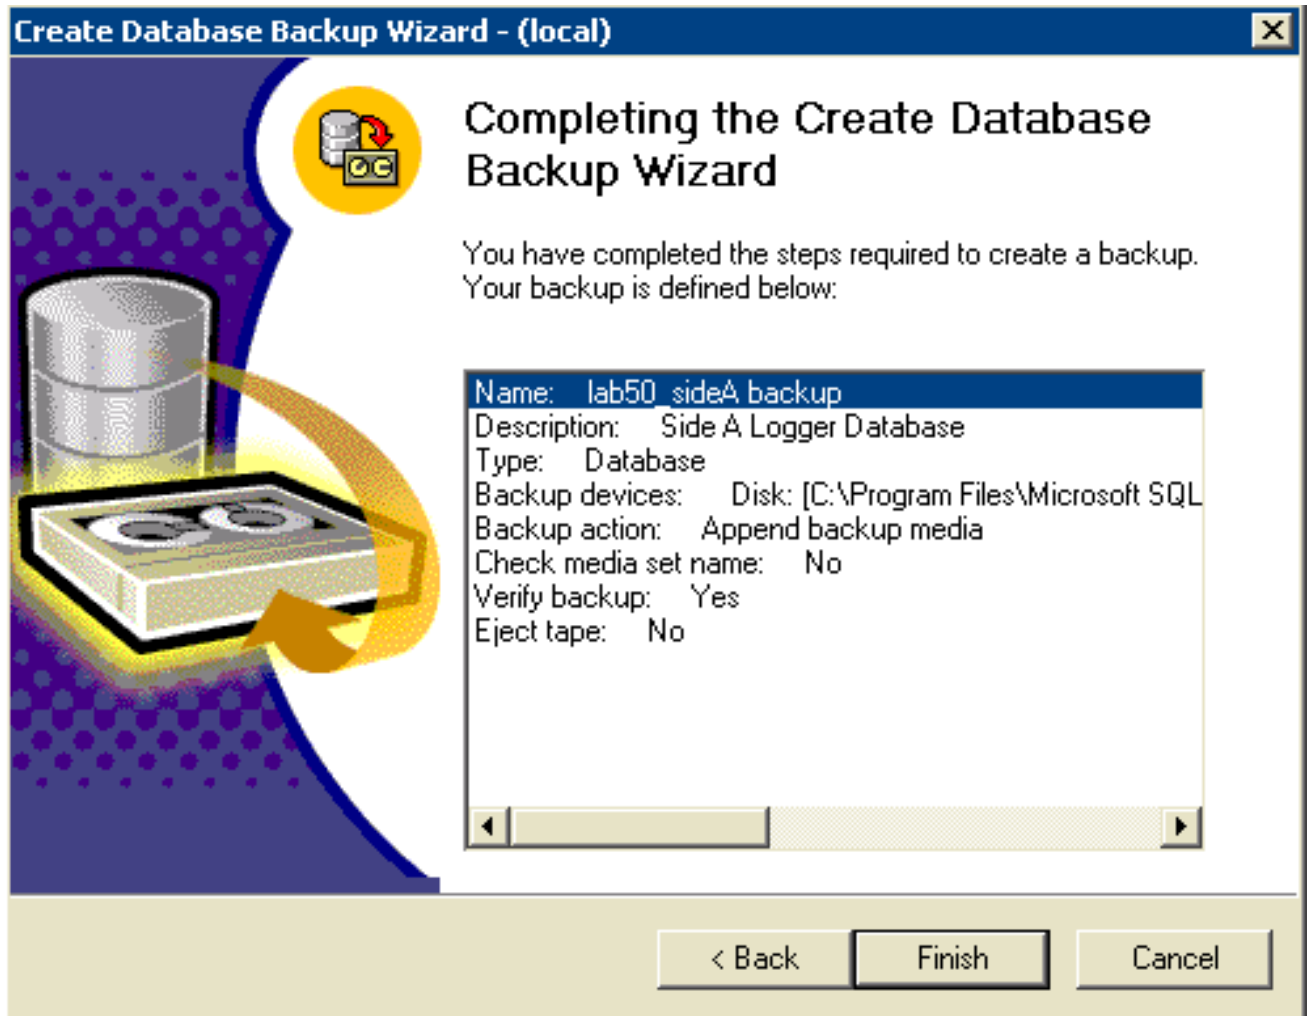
Create Database Backup Wizard - (local)

Completing the Create Database Backup Wizard

You have completed the steps required to create a backup. Your backup is defined below:

Name: lab50_sideA backup
Description: Side A Logger Database
Type: Database
Backup devices: Disk: [C:\Program Files\Microsoft SQL
Backup action: Append backup media
Check media set name: No
Verify backup: Yes
Eject tape: No

< Back
Finish
Cancel